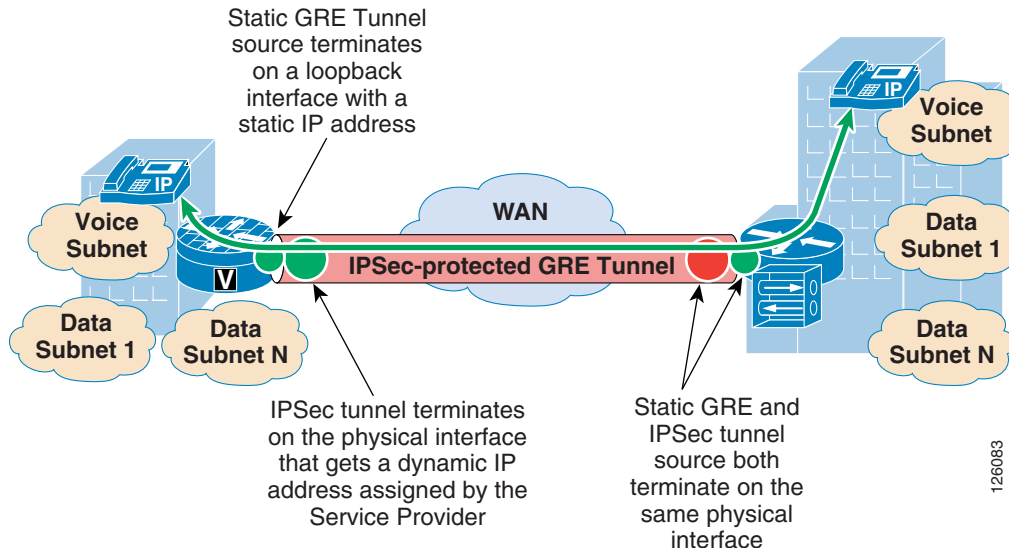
Static GRE Tunnel source terminates on a loopback interface with a static IP address

IP

Voice Subnet

V

Data Subnet 1

Data Subnet N

WAN

IPSec-protected GRE Tunnel

IP

Voice Subnet

Data Subnet 1

Data Subnet N

IPSec tunnel terminates on the physical interface that gets a dynamic IP address assigned by the Service Provider

Static GRE and IPSec tunnel source both terminate on the same physical interface

126083